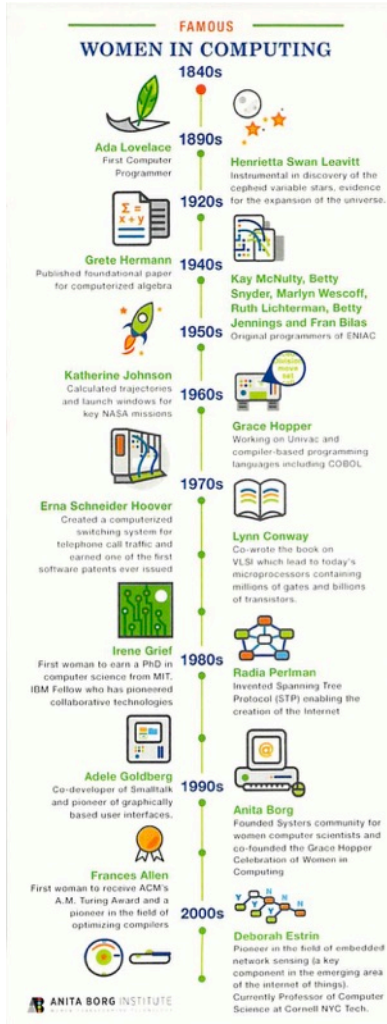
FAMOUS
WOMEN IN COMPUTING

1840s

Ada Lovelace
First Computer Programmer

1890s

Henrietta Swan Leavitt
Instrumental in discovery of the cepheid variable stars, evidence for the expansion of the universe.

$\Sigma =$
$x + y$

1920s

Grete Hermann
Published foundational paper for computerized algebra

1940s

Kay McNulty, Betty Snyder, Marlyn Wescoff, Ruth Lichterman, Betty Jennings and Fran Bilas
Original programmers of ENIAC

1950s

Katherine Johnson
Calculated trajectories and launch windows for key NASA missions

1960s

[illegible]

Grace Hopper
Working on Univac and compiler-based programming languages including COBOL

1970s

Erna Schneider Hoover
Created a computerized switching system for telephone call traffic and earned one of the first software patents ever issued

Lynn Conway
Co-wrote the book on VLSI which lead to today's microprocessors containing millions of gates and billions of transistors.

Irene Grief
First woman to earn a PhD in computer science from MIT. IBM Fellow who has pioneered collaborative technologies

1980s

Radia Perlman
Invented Spanning Tree Protocol (STP) enabling the creation of the Internet

Adele Goldberg
Co-developer of Smalltalk and pioneer of graphically based user interfaces.

1990s

Anita Borg
Founded Systers community for women computer scientists and co-founded the Grace Hopper Celebration of Women in Computing

Frances Allen
First woman to receive ACM's A.M. Turing Award and a pioneer in the field of optimizing compilers

2000s

Deborah Estrin
Pioneer in the field of embedded network sensing (a key component in the emerging area of the internet of things). Currently Professor of Computer Science at Cornell NYC Tech.

ANITA BORG INSTITUTE
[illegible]